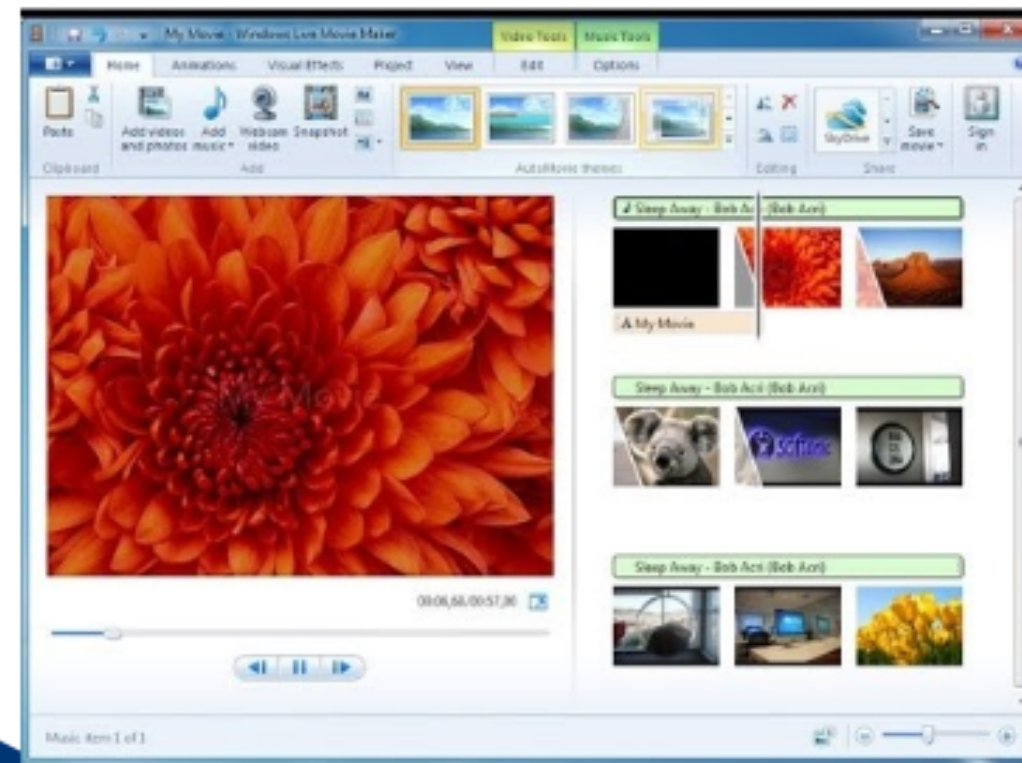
My Movie - Windows Live Movie Maker

Video Tools Music Tools

Home Animations Visual Effects Project View Edit Options

Paste

Clipboard

Add videos and photos Add music Webcam video Snapshot

Add

AutoMovie themes

Editing

SkyDrive

Save movie

Share

Sign in

Sleep Away - Bob Acri (Bob Acri)

My Movie

Sleep Away - Bob Acri (Bob Acri)

Sleep Away - Bob Acri (Bob Acri)

00:06,68/00:57,86

Music item 1 of 1